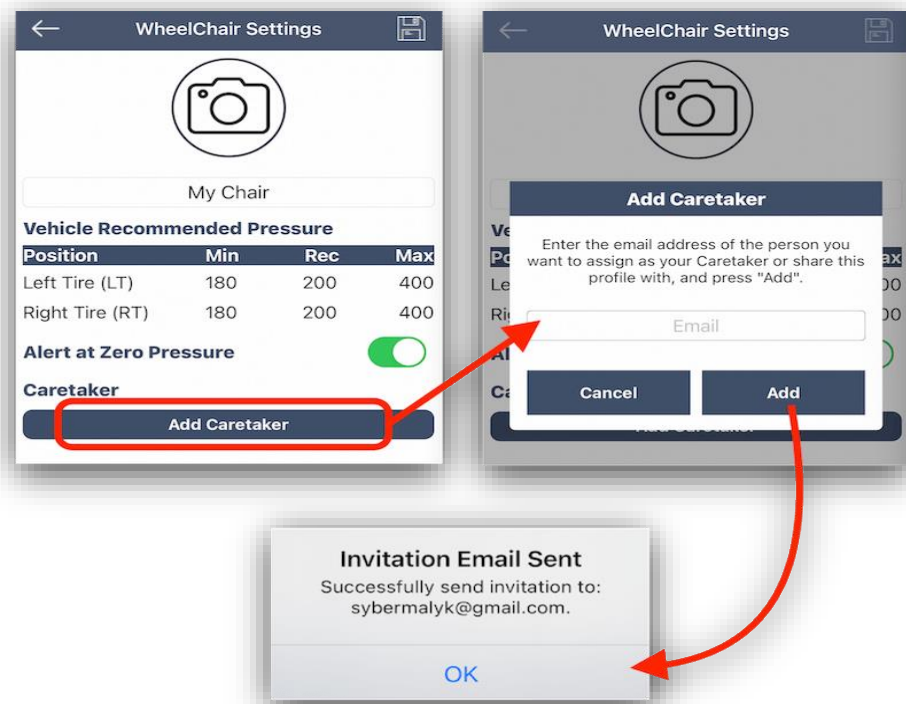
WheelChair Settings

My Chair

Vehicle Recommended Pressure

| Position | Min | Rec | Max |
|---|---|---|---|
| Left Tire (LT) | 180 | 200 | 400 |
| Right Tire (RT) | 180 | 200 | 400 |

Alert at Zero Pressure

Caretaker

Add Caretaker

WheelChair Settings

Ve

Po ax

Le 00

Ri 00

Al

Ca

Add Caretaker

Add Caretaker

Enter the email address of the person you want to assign as your Caretaker or share this profile with, and press "Add".

Email

Cancel

Add

Invitation Email Sent

Successfully send invitation to: sybermalyk@gmail.com.

OK